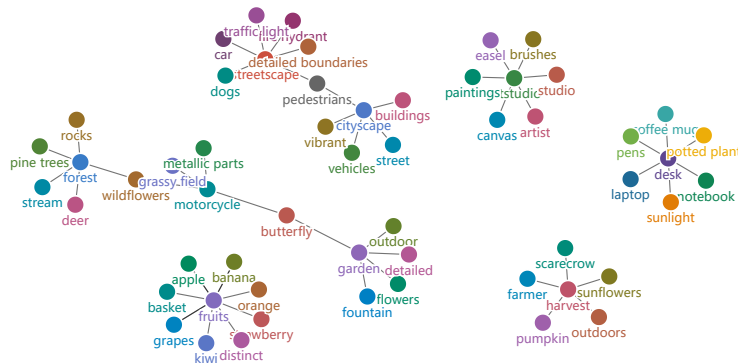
traffic light
fire hydrant
car
detailed boundaries
streetscape
dogs
pedestrians
buildings
cityscape
vibrant
street
vehicles
easel
brushes
paintings
studio
studio
canvas
artist
rocks
pine trees
forest
stream
wildflowers
deer
metallic parts
grassy field
motorcycle
coffee mug
pens
potted plant
desk
laptop
notebook
sunlight
butterfly
outdoor
garden
detailed
flowers
fountain
apple
banana
basket
orange
fruits
strawberry
grapes
kiwi
distinct
scarecrow
farmer
sunflowers
harvest
outdoors
pumpkin